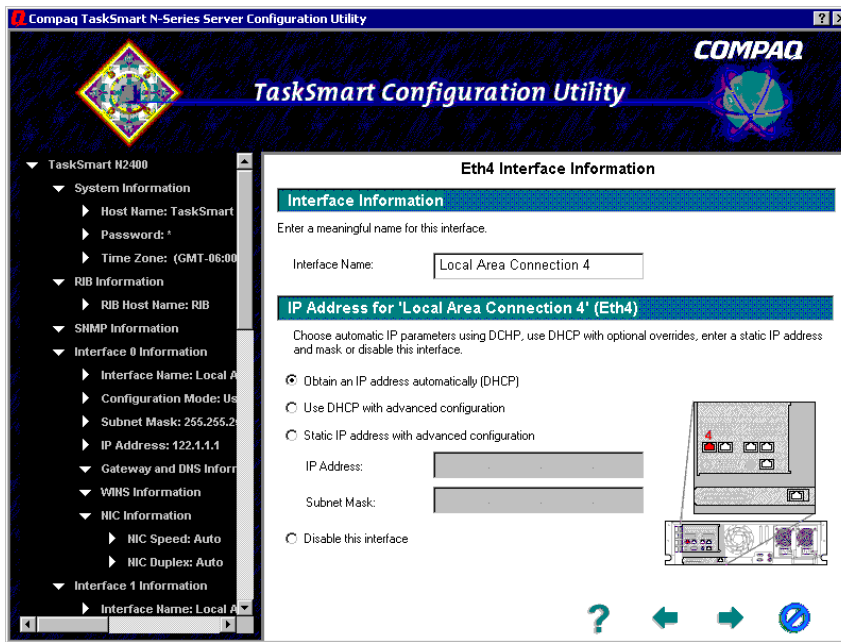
Compaq TaskSmart N-Series Server Configuration Utility

COMPAQ

TaskSmart Configuration Utility

TaskSmart N2400
System Information
Host Name: TaskSmart
Password: *
Time Zone: (GMT-06:00
RIB Information
RIB Host Name: RIB
SNMP Information
Interface 0 Information
Interface Name: Local A
Configuration Mode: Us
Subnet Mask: 255.255.2
IP Address: 122.1.1.1
Gateway and DNS Inforr
WINS Information
NIC Information
NIC Speed: Auto
NIC Duplex: Auto
Interface 1 Information
Interface Name: Local A

Eth4 Interface Information

Interface Information

Enter a meaningful name for this interface.

Interface Name: Local Area Connection 4

IP Address for 'Local Area Connection 4' (Eth4)

Choose automatic IP parameters using DCHP, use DHCP with optional overrides, enter a static IP address and mask or disable this interface.

Obtain an IP address automatically (DHCP)

Use DHCP with advanced configuration

Static IP address with advanced configuration

IP Address:

Subnet Mask:

Disable this interface

4